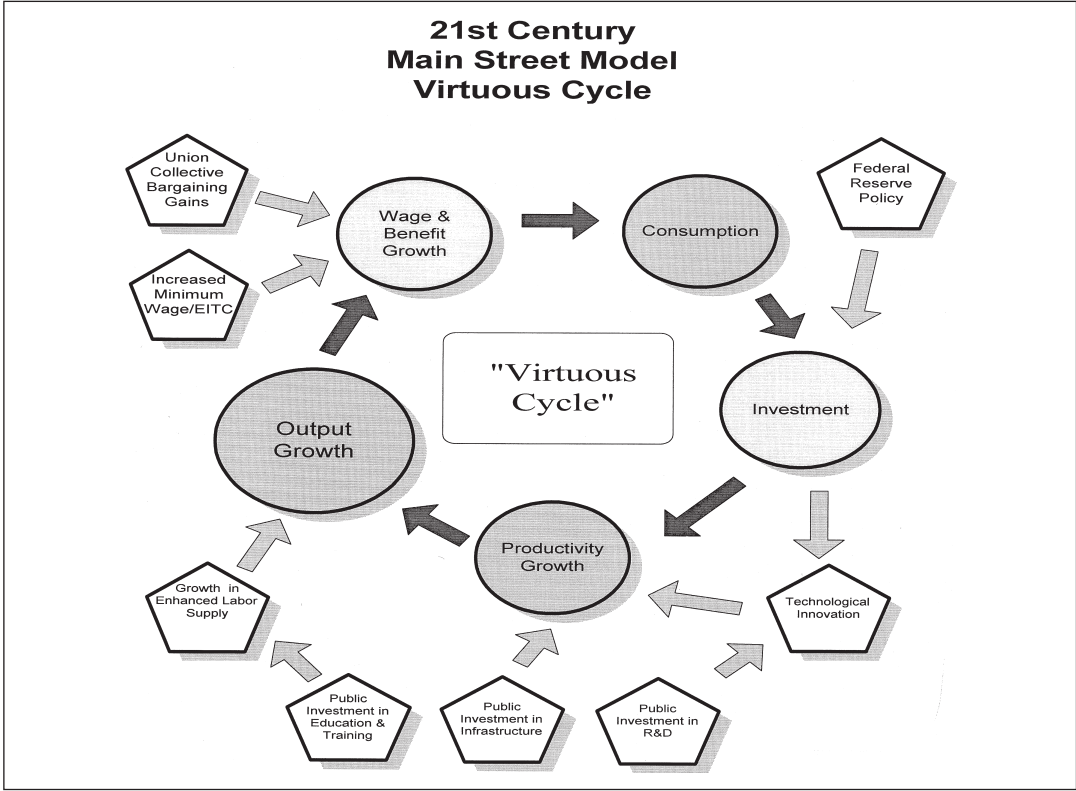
21st Century
Main Street Model
Virtuous Cycle

Union Collective Bargaining Gains

Wage & Benefit Growth

Consumption

Federal Reserve Policy

Increased Minimum Wage/EITC

"Virtuous Cycle"

Investment

Output Growth

Productivity Growth

Growth in Enhanced Labor Supply

Technological Innovation

Public Investment in Education & Training

Public Investment in Infrastructure

Public Investment in R&D